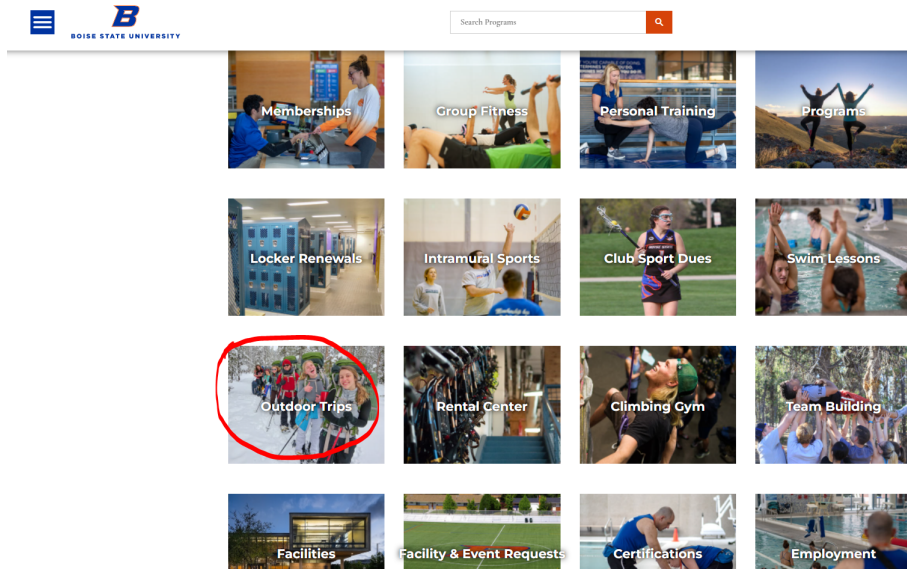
BOISE STATE UNIVERSITY

Search Programs

Memberships
Group Fitness
Personal Training
Programs

Locker Renewals
Intramural Sports
Club Sport Dues
Swim Lessons

Outdoor Trips
Rental Center
Climbing Gym
Team Building

Facilities
Facility & Event Requests
Certifications
Employment